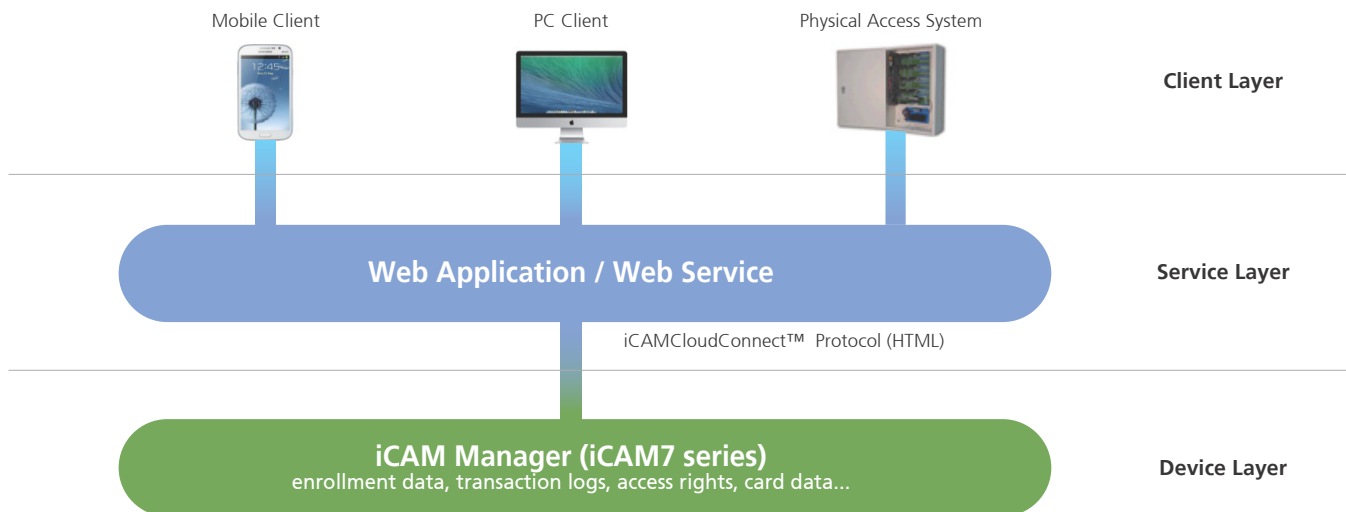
Mobile Client

PC Client

Physical Access System

Client Layer

12:45

Web Application / Web Service

Service Layer

iCAMCloudConnect™ Protocol (HTML)

iCAM Manager (iCAM7 series)
enrollment data, transaction logs, access rights, card data...

Device Layer